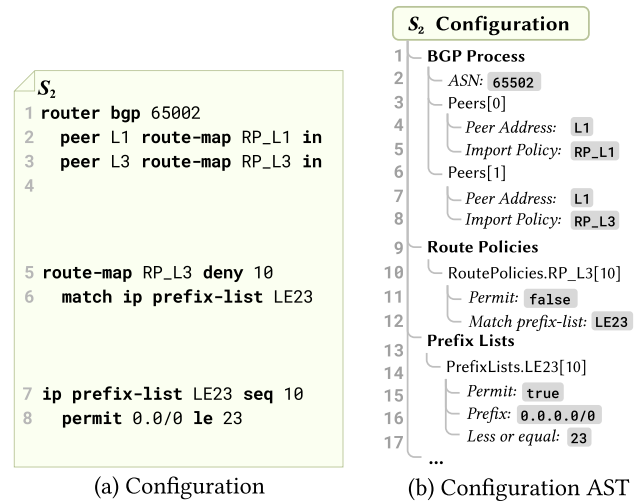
$S_2$
1 router bgp 65002
2 peer L1 route-map RP_L1 in
3 peer L3 route-map RP_L3 in
4

5 route-map RP_L3 deny 10
6 match ip prefix-list LE23

7 ip prefix-list LE23 seq 10
8 permit 0.0/0 le 23

(a) Configuration

$S_2$ Configuration
1 BGP Process
2 ASN: 65502
3 Peers[0]
4 Peer Address: L1
5 Import Policy: RP_L1
6 Peers[1]
7 Peer Address: L1
8 Import Policy: RP_L3
9 Route Policies
10 RoutePolicies.RP_L3[10]
11 Permit: false
12 Match prefix-list: LE23
13 Prefix Lists
14 PrefixLists.LE23[10]
15 Permit: true
16 Prefix: 0.0.0.0/0
17 Less or equal: 23
...

(b) Configuration AST